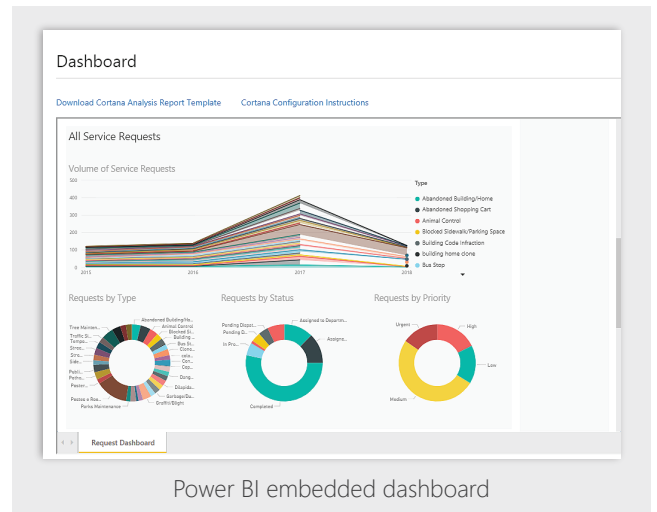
Dashboard

Download Cortana Analysis Report Template    Cortana Configuration Instructions

All Service Requests

Volume of Service Requests

500
400
300
200
100
0
2015    2016    2017    2018

Type
Abandoned Building/Home
Abandoned Shopping Cart
Animal Control
Blocked Sidewalk/Parking Space
Building Code Infraction
building home done
Bus Stop

Requests by Type

Tree Mainten...
Traffic Si...
Tempo...
Stree...
Stre...
Side...
Publi...
Pedes...
Pavem...
Pesticia e Roa...
Parks Maintenance
Abandoned Building/Ho...
Animal Control
Blocked Si...
Building ...
Bus St...
Comp...
Con...
Cor...
Dang...
Dilapida...
Garbage/Du...
Graffiti/Blight

Requests by Status

Pending Dispat...
Pending D...
In Pro...
Assigned to Departm...
Assign...
Completed

Requests by Priority

Urgent
High
Low
Medium

Request Dashboard

Power BI embedded dashboard